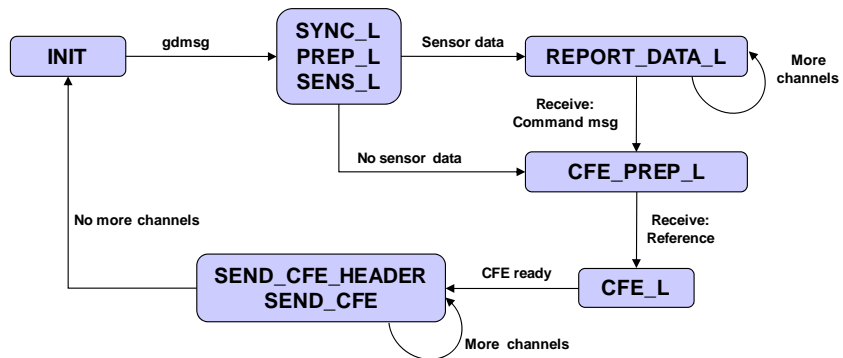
INIT

gdmsg

SYNC_L
PREP_L
SENS_L

Sensor data

REPORT_DATA_L

More channels

Receive: Command msg

No sensor data

CFE_PREP_L

No more channels

Receive: Reference

SEND_CFE_HEADER
SEND_CFE

CFE ready

CFE_L

More channels